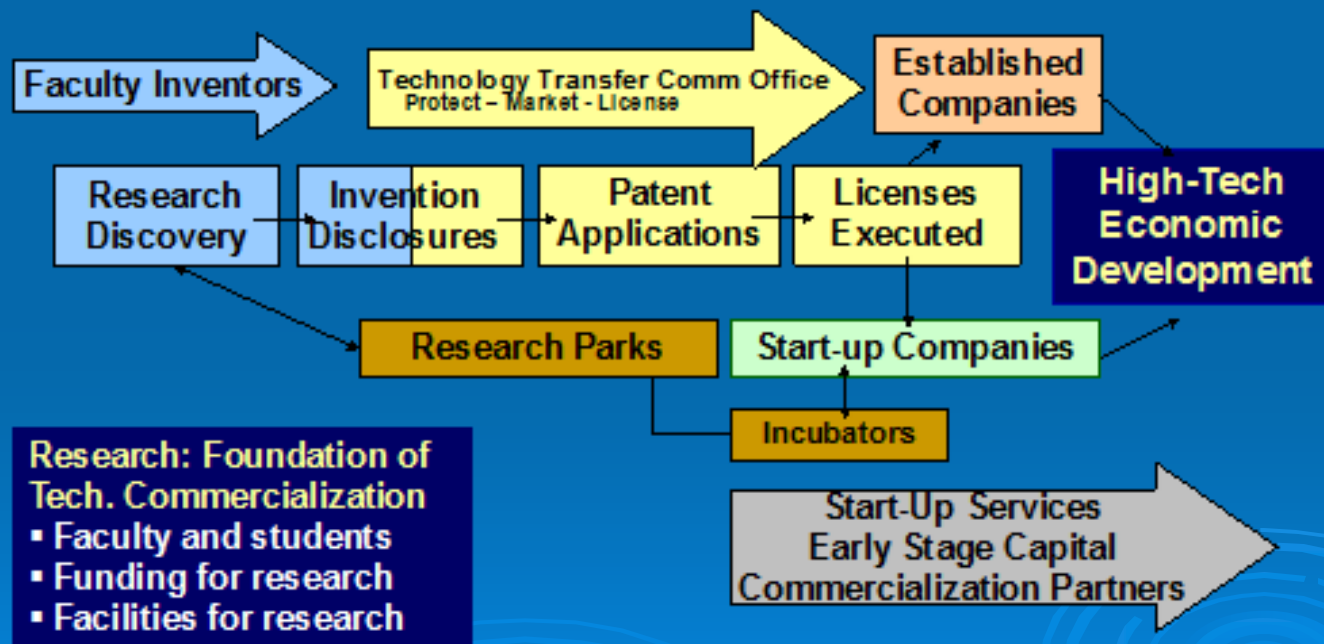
Faculty Inventors

Technology Transfer Comm Office
Protect – Market - License

Established Companies

Research Discovery

Invention Disclosures

Patent Applications

Licenses Executed

High-Tech Economic Development

Research Parks

Start-up Companies

Incubators

Research: Foundation of Tech. Commercialization
▪ Faculty and students
▪ Funding for research
▪ Facilities for research

Start-Up Services
Early Stage Capital
Commercialization Partners